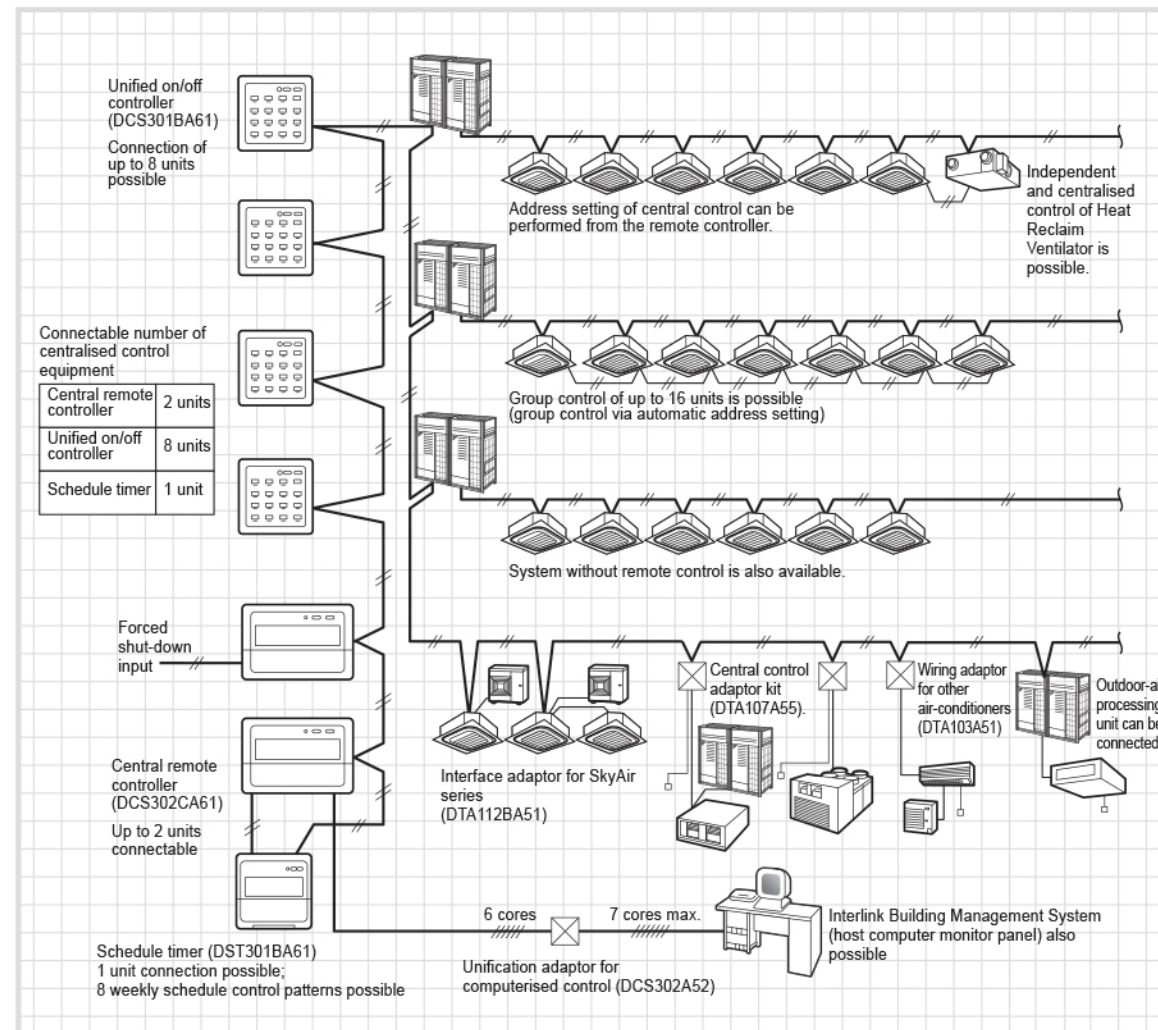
Unified on/off controller (DCS301BA61)

Connection of up to 8 units possible

Address setting of central control can be performed from the remote controller.

Independent and centralised control of Heat Reclaim Ventilator is possible.

Connectable number of centralised control equipment

| Central remote controller | 2 units |
|---|---|
| Unified on/off controller | 8 units |
| Schedule timer | 1 unit |

Group control of up to 16 units is possible (group control via automatic address setting)

System without remote control is also available.

Forced shut-down input

Central control adaptor kit (DTA107A55).

Wiring adaptor for other air-conditioners (DTA103A51)

Outdoor-a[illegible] processing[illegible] unit can be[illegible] connected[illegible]

Interface adaptor for SkyAir series (DTA112BA51)

Central remote controller (DCS302CA61)

Up to 2 units connectable

6 cores

7 cores max.

Interlink Building Management System (host computer monitor panel) also possible

Schedule timer (DST301BA61)
1 unit connection possible;
8 weekly schedule control patterns possible

Unification adaptor for computerised control (DCS302A52)